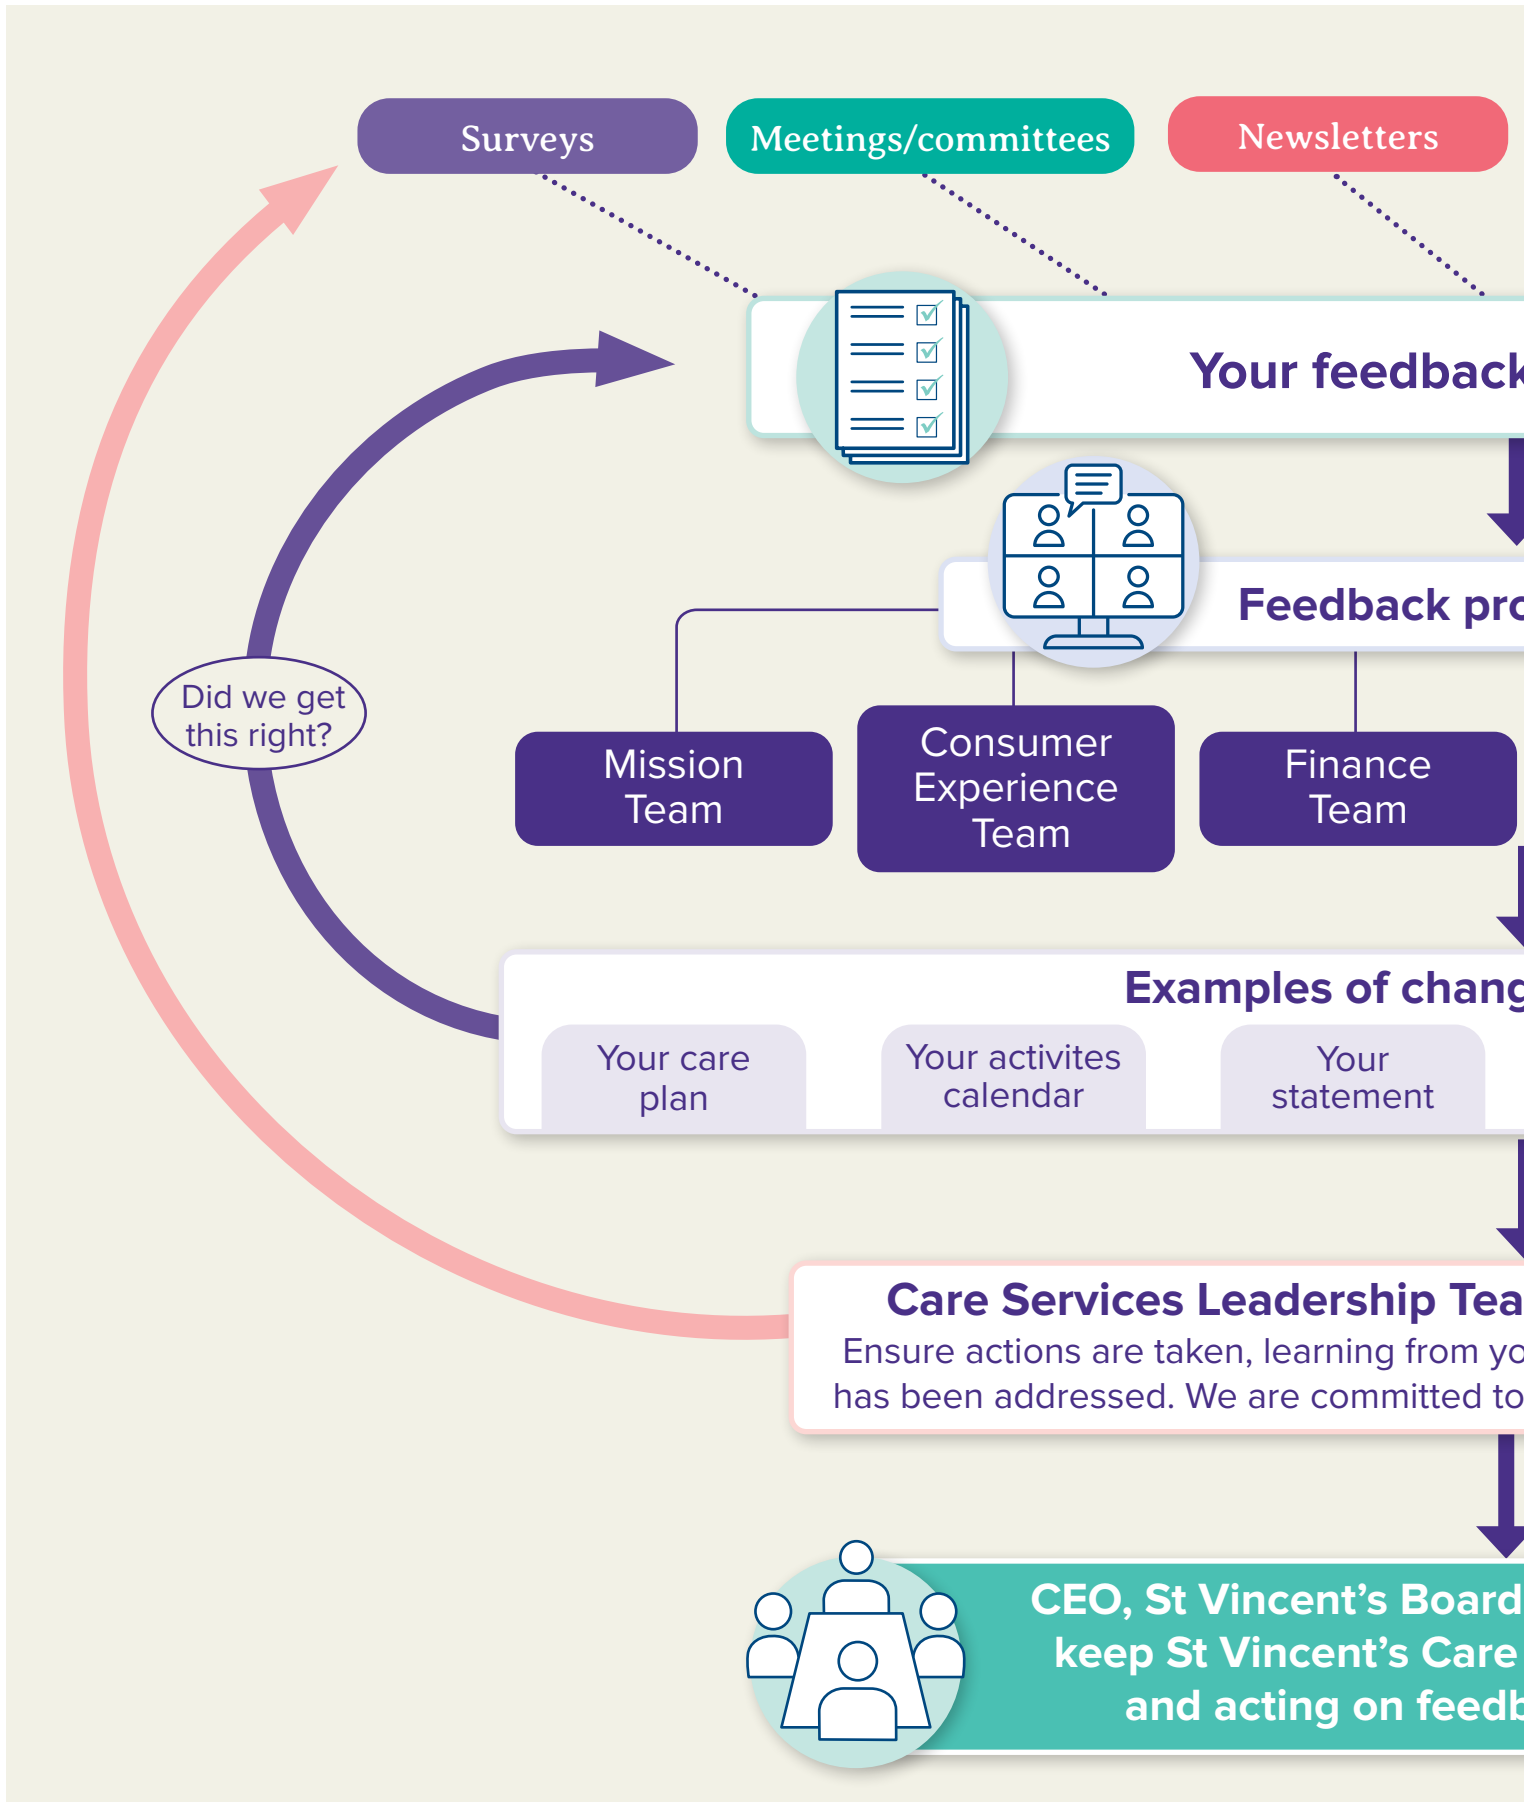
Surveys

Meetings/committees

Newsletters

Your feedback

Feedback pro

Did we get this right?

Mission Team

Consumer Experience Team

Finance Team

Examples of chang

Your care plan

Your activites calendar

Your statement

Care Services Leadership Tea

Ensure actions are taken, learning from yo has been addressed. We are committed to

CEO, St Vincent's Board keep St Vincent's Care and acting on feedb